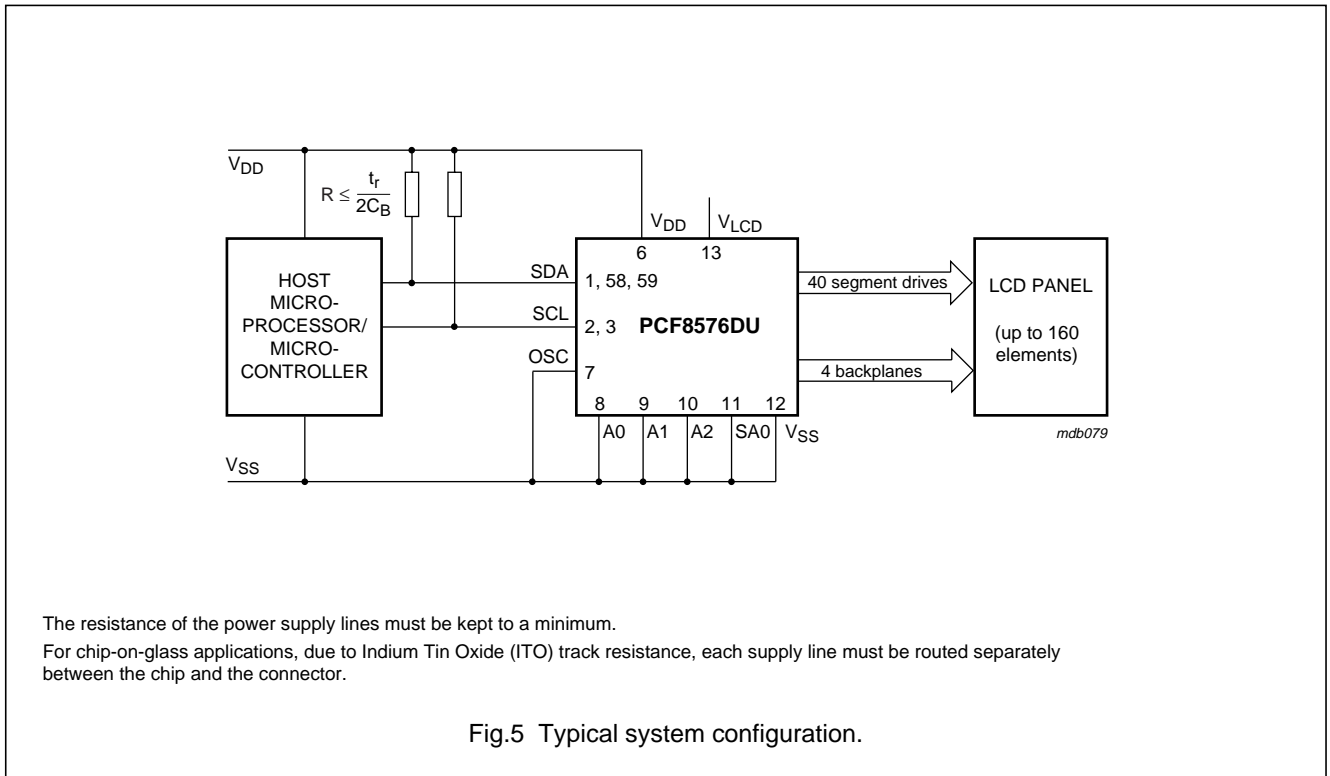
$V_{DD}$

$R \leq \frac{t_r}{2C_B}$

$V_{DD}$ $V_{LCD}$

6 13

HOST MICRO-PROCESSOR/ MICRO-CONTROLLER

SDA 1, 58, 59

SCL 2, 3

PCF8576DU

OSC 7

8 9 10 11 12

A0 A1 A2 SA0 $V_{SS}$

40 segment drives

4 backplanes

LCD PANEL

(up to 160 elements)

mdb079

$V_{SS}$

The resistance of the power supply lines must be kept to a minimum.

For chip-on-glass applications, due to Indium Tin Oxide (ITO) track resistance, each supply line must be routed separately between the chip and the connector.

Fig.5 Typical system configuration.